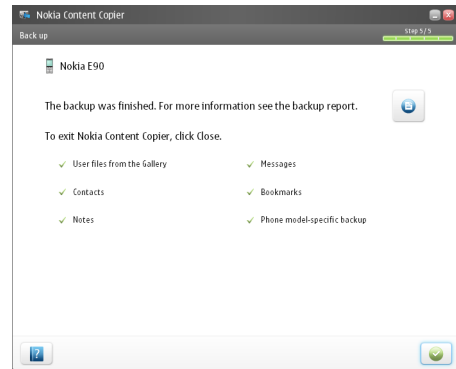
Nokia Content Copier

Back up

Step 5 / 5

Nokia E90

The backup was finished. For more information see the backup report.

To exit Nokia Content Copier, click Close.

✓ User files from the Gallery

✓ Messages

✓ Contacts

✓ Bookmarks

✓ Notes

✓ Phone model-specific backup

?